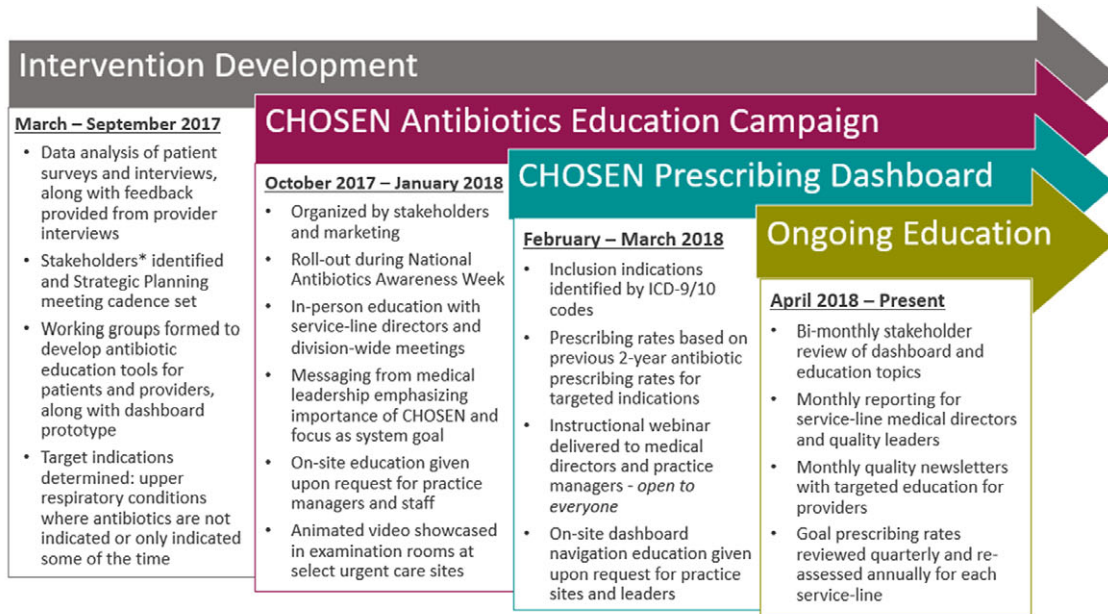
Intervention Development

March – September 2017

- Data analysis of patient surveys and interviews, along with feedback provided from provider interviews
- Stakeholders* identified and Strategic Planning meeting cadence set
- Working groups formed to develop antibiotic education tools for patients and providers, along with dashboard prototype
- Target indications determined: upper respiratory conditions where antibiotics are not indicated or only indicated some of the time

CHOSEN Antibiotics Education Campaign

October 2017 – January 2018

- Organized by stakeholders and marketing
- Roll-out during National Antibiotics Awareness Week
- In-person education with service-line directors and division-wide meetings
- Messaging from medical leadership emphasizing importance of CHOSEN and focus as system goal
- On-site education given upon request for practice managers and staff
- Animated video showcased in examination rooms at select urgent care sites

CHOSEN Prescribing Dashboard

February – March 2018

- Inclusion indications identified by ICD-9/10 codes
- Prescribing rates based on previous 2-year antibiotic prescribing rates for targeted indications
- Instructional webinar delivered to medical directors and practice managers - *open to everyone*
- On-site dashboard navigation education given upon request for practice sites and leaders

Ongoing Education

April 2018 – Present

- Bi-monthly stakeholder review of dashboard and education topics
- Monthly reporting for service-line medical directors and quality leaders
- Monthly quality newsletters with targeted education for providers
- Goal prescribing rates reviewed quarterly and re-assessed annually for each service-line